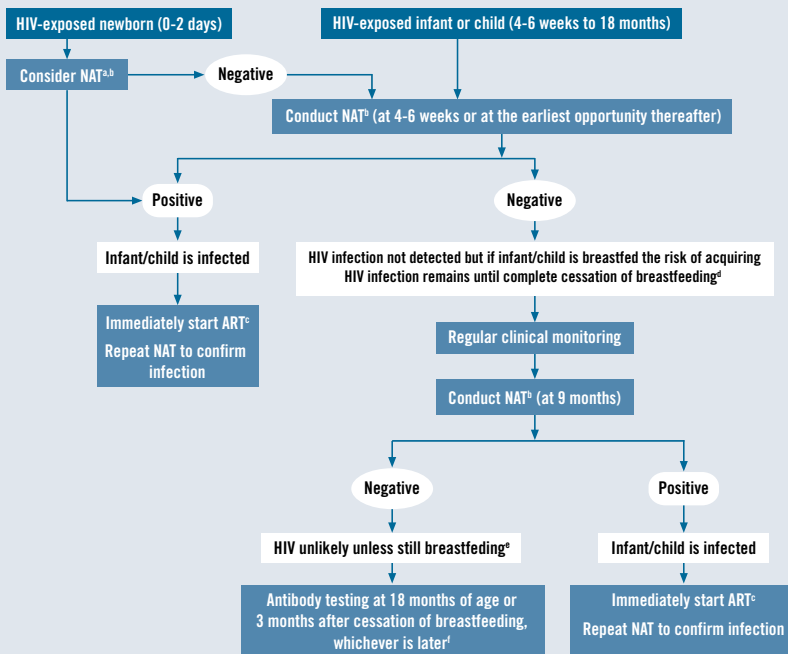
HIV-exposed newborn (0-2 days)

HIV-exposed infant or child (4-6 weeks to 18 months)

Consider NAT$^{a,b}$

Negative

Conduct NAT$^{b}$ (at 4-6 weeks or at the earliest opportunity thereafter)

Positive

Negative

Infant/child is infected

HIV infection not detected but if infant/child is breastfed the risk of acquiring HIV infection remains until complete cessation of breastfeeding$^{d}$

Immediately start ART$^{c}$

Repeat NAT to confirm infection

Regular clinical monitoring

Conduct NAT$^{b}$ (at 9 months)

Negative

Positive

HIV unlikely unless still breastfeding$^{e}$

Infant/child is infected

Antibody testing at 18 months of age or 3 months after cessation of breastfeeding, whichever is later$^{f}$

Immediately start ART$^{c}$

Repeat NAT to confirm infection